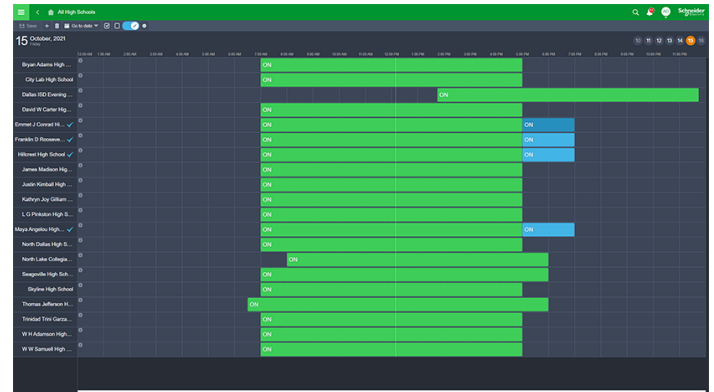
All High Schools

Schneider Electric

Save
Go to date

15 October, 2021
Friday

10 11 12 13 14 15 16

12:00 AM 1:00 AM 2:00 AM 3:00 AM 4:00 AM 5:00 AM 6:00 AM 7:00 AM 8:00 AM 9:00 AM 10:00 AM 11:00 AM 12:00 PM 1:00 PM 2:00 PM 3:00 PM 4:00 PM 5:00 PM 6:00 PM 7:00 PM 8:00 PM 9:00 PM 10:00 PM 11:00 PM

Bryan Adams High ... ON
City Lab High School ON
Dallas ISD Evening ... ON
David W Carter Hig... ON
Emmet J Conrad Hi... ON ON
Franklin D Rooseve... ON ON
Hillcrest High School ON ON
James Madison Hig... ON
Justin Kimball High ... ON
Kathryn Joy Gilliam ... ON
L G Pinkston High S... ON
Maya Angelou High... ON ON
North Dallas High S... ON
North Lake Collegia... ON
Seagoville High Sch... ON
Skyline High School ON
Thomas Jefferson H... ON
Trinidad Trini Garza... ON
W H Adamson High... ON
W W Samuell High ... ON